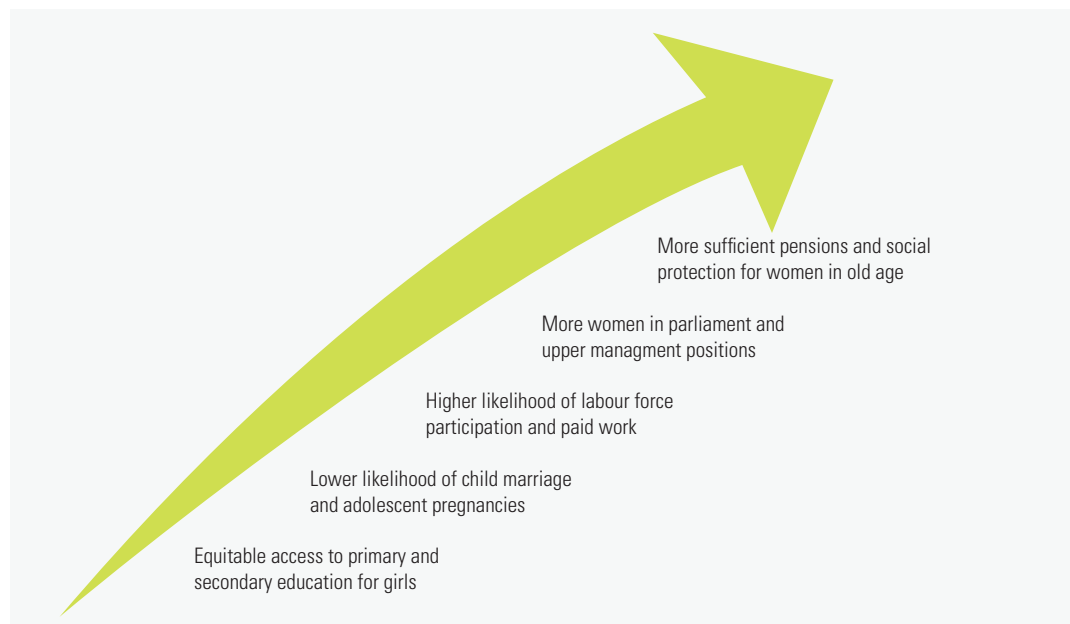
More sufficient pensions and social protection for women in old age

More women in parliament and upper managment positions

Higher likelihood of labour force participation and paid work

Lower likelihood of child marriage and adolescent pregnancies

Equitable access to primary and secondary education for girls